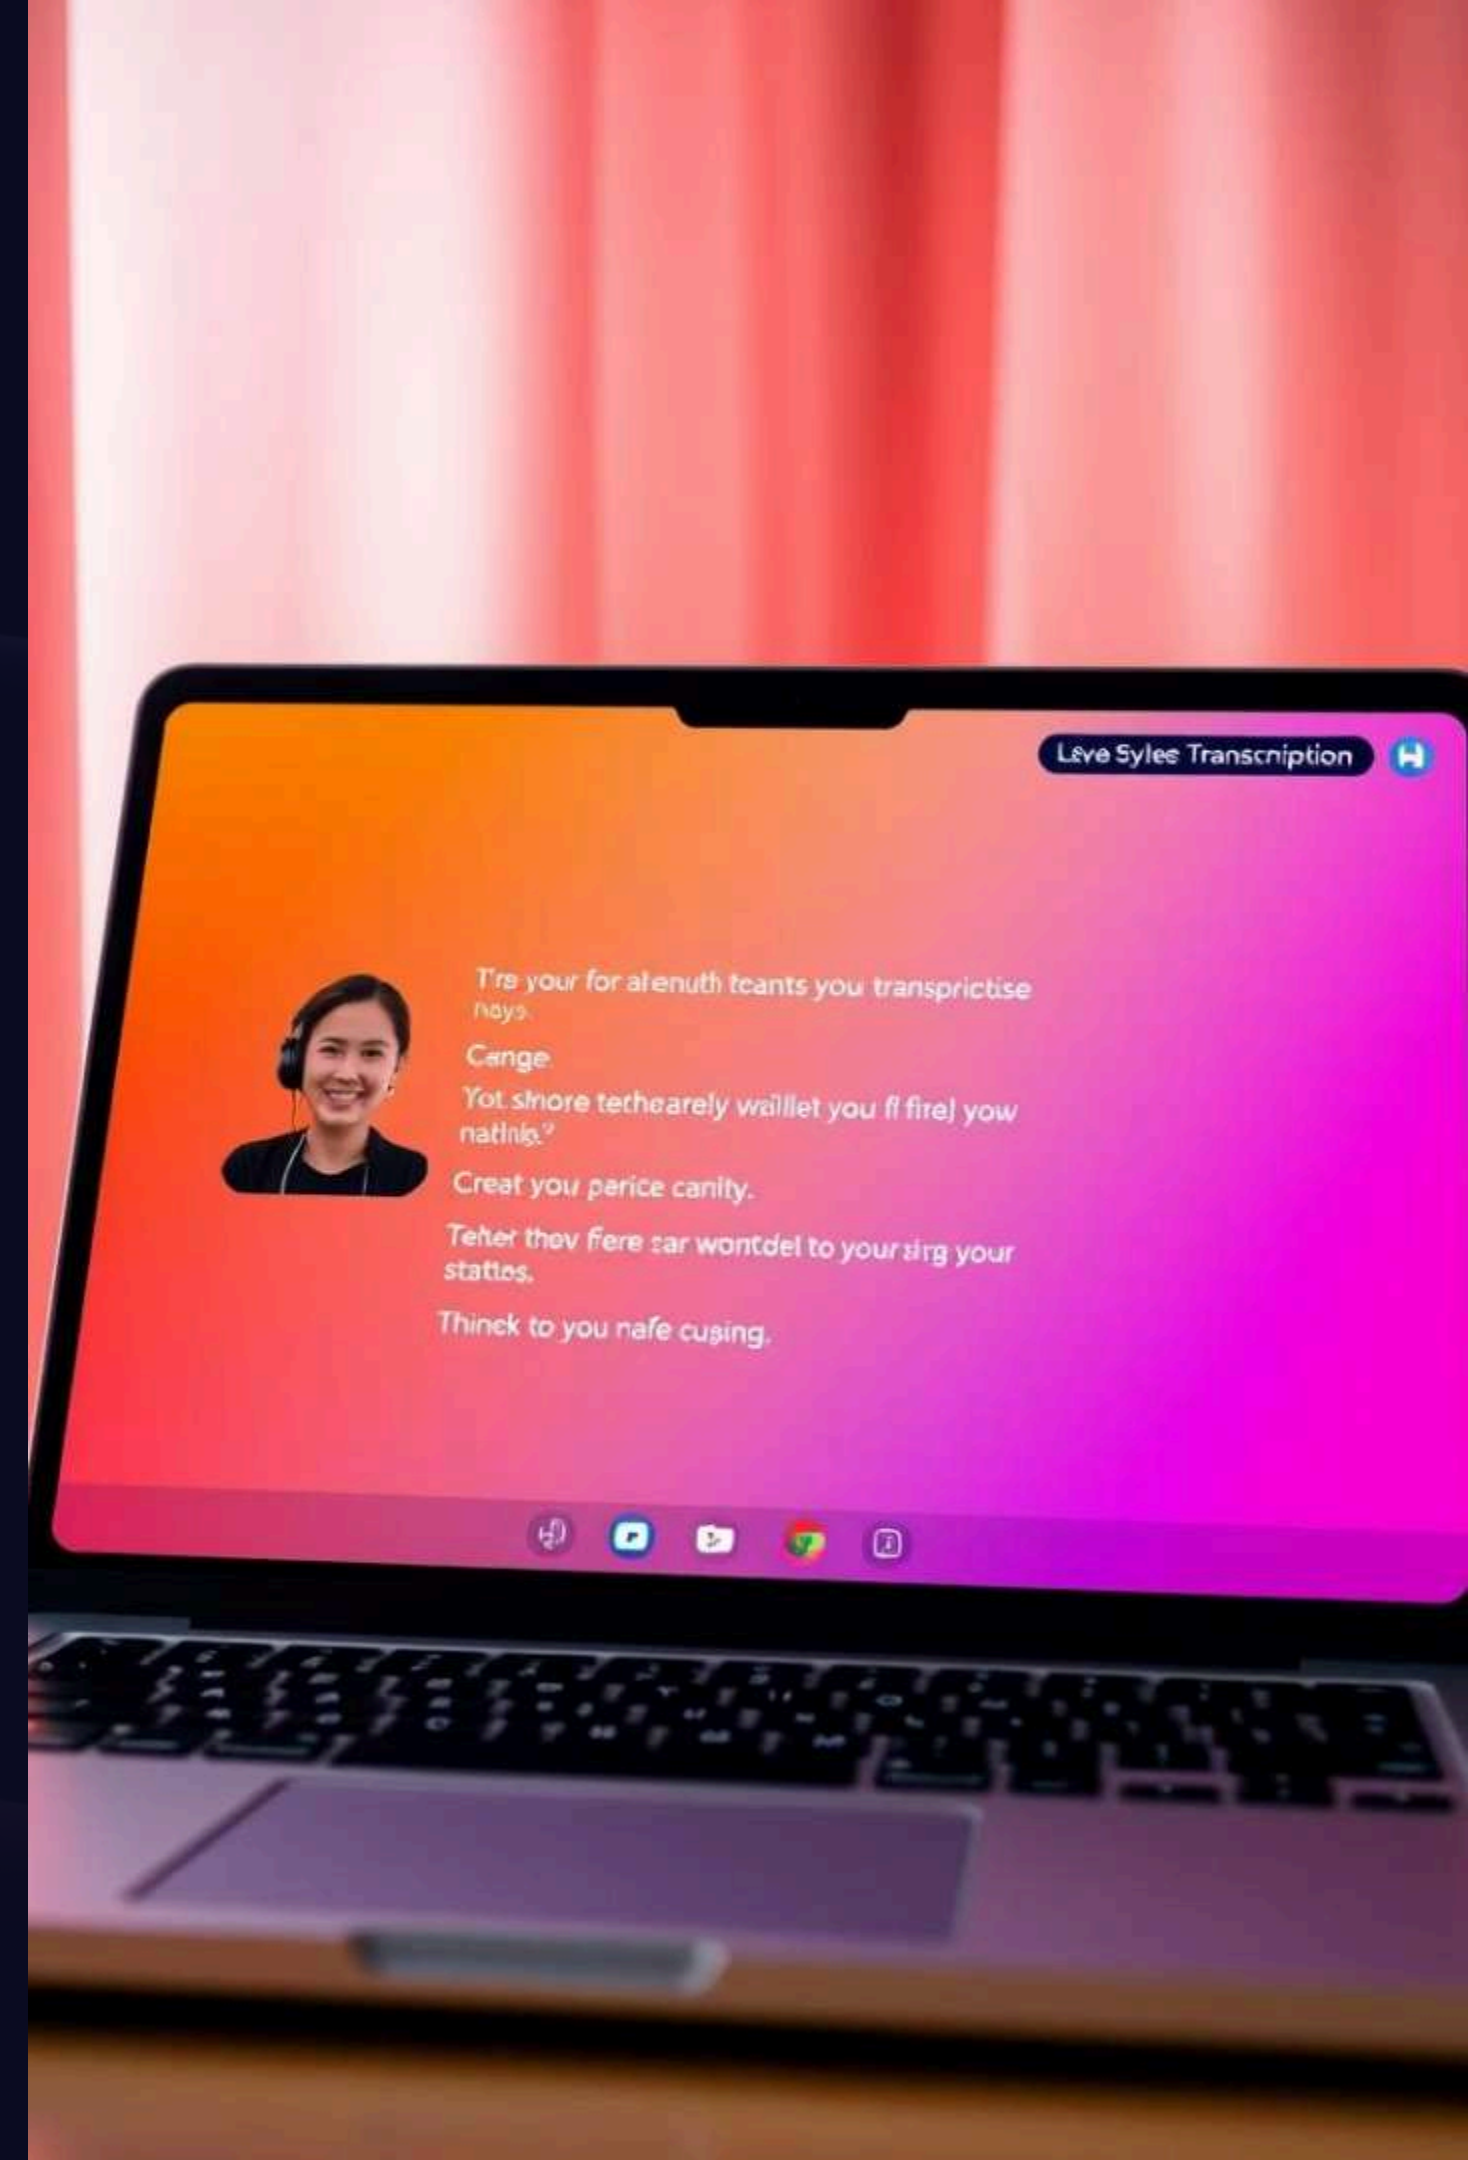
Lėve Sylee Transcnìption

T'rs your for alenuth teants you transprictise hoys.

Cange

Yot sinore tetheareły wailet you fi firel yow natinis?

Creat you perice canity.

Teher thov fiere sar wontdel to yoursirg your stattos.

Thinck to you nafe cusing.